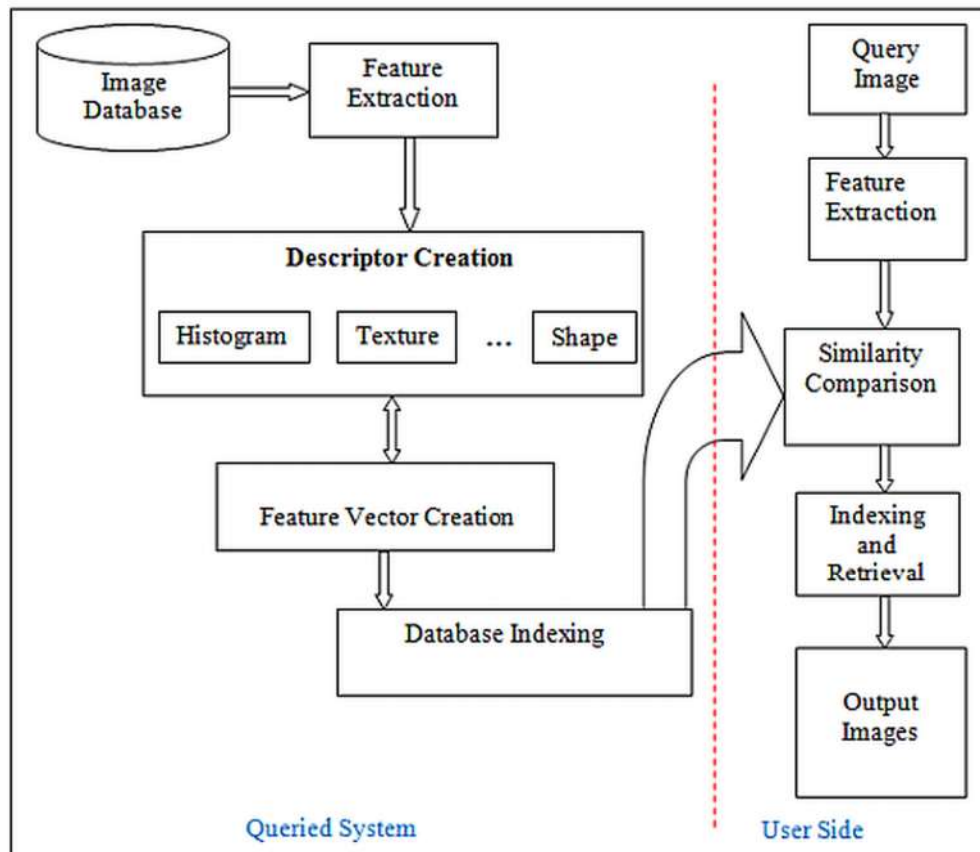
Image Database

Feature Extraction

Descriptor Creation

Histogram

Texture

...

Shape

Feature Vector Creation

Database Indexing

Query Image

Feature Extraction

Similarity Comparison

Indexing and Retrieval

Output Images

Queried System

User Side